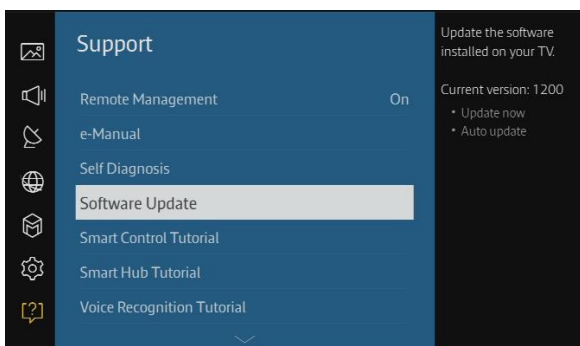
Support

Remote Management On
e-Manual
Self Diagnosis
Software Update
Smart Control Tutorial
Smart Hub Tutorial
Voice Recognition Tutorial

Update the software installed on your TV.

Current version: 1200
• Update now
• Auto update